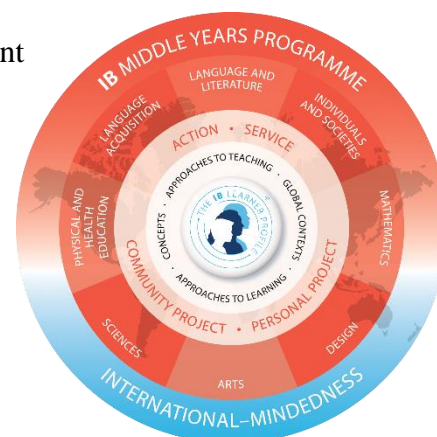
nt

IB MIDDLE YEARS PROGRAMME

LANGUAGE AND LITERATURE

INDIVIDUALS AND SOCIETIES

MATHEMATICS

DESIGN

ARTS

SCIENCES

PHYSICAL AND HEALTH EDUCATION

LANGUAGE ACQUISITION

ACTION • SERVICE

PERSONAL PROJECT

COMMUNITY PROJECT

APPROACHES TO TEACHING

GLOBAL CONTEXTS

APPROACHES TO LEARNING

CONCEPTS

IB LEARNER PROFILE

INTERNATIONAL-MINDEDNESS